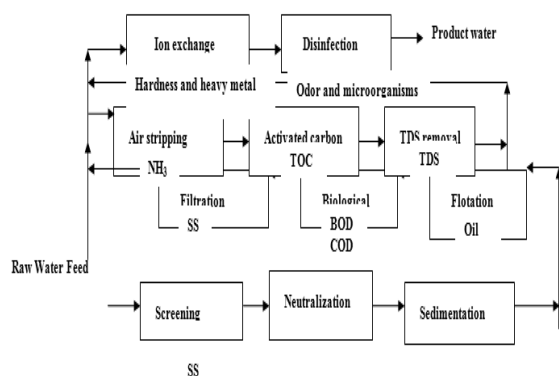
Ion exchange

Disinfection

Product water

Hardness and heavy metal

Odor and microorganisms

Air stripping

$NH_3$

Activated carbon

TOC

TDS removal

TDS

Filtration

SS

Biological

BOD

COD

Flotation

Oil

Raw Water Feed

Screening

Neutralization

Sedimentation

SS